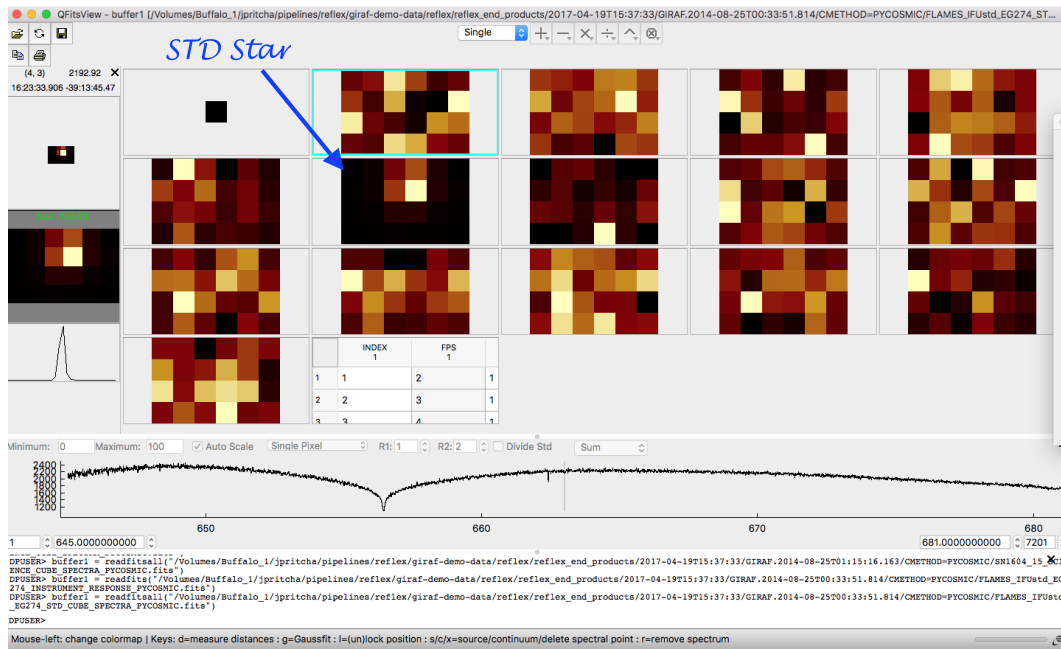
QFitsView - buffer1 [/Volumes/Buffalo_1/jpritcha/pipelines/reflex/giraf-demo-data/reflex/reflex_end_products/2017-04-19T15:37:33/GIRAF.2014-08-25T00:33:51.814/CMETHOD=PYCOSMIC/FLAMES_IFUstd_EG274_ST

Single

STD Star

(4, 3) 2192.92 ✕
16:23:33.906 -39:13:45.47

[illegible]

| | INDEX 1 | FPS 1 | |
|---|---|---|---|
| 1 | 1 | 2 | 1 |
| 2 | 2 | 3 | 1 |
| 3 | 3 | 4 | 1 |

Minimum: 0 Maximum: 100 Auto Scale Single Pixel R1: 1 R2: 2 Divide Std Sum

2400
2200
2000
1800
1600
1400
1200

650 660 670 680

1 645.0000000000 681.0000000000 7201

DPUSER> buffer1 = readfitsall("/Volumes/Buffalo_1/jpritcha/pipelines/reflex/giraf-demo-data/reflex/reflex_end_products/2017-04-19T15:37:33/GIRAF.2014-08-25T01:15:16.163/CMETHOD=PYCOSMIC/SN1604_15_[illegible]ENCE_CUBE_SPECTRA_PYCOSMIC.fits")
DPUSER> buffer1 = readfits("/Volumes/Buffalo_1/jpritcha/pipelines/reflex/giraf-demo-data/reflex/reflex_end_products/2017-04-19T15:37:33/GIRAF.2014-08-25T00:33:51.814/CMETHOD=PYCOSMIC/FLAMES_IFUstd_E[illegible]274_INSTRUMENT_RESPONSE_PYCOSMIC.fits")
DPUSER> buffer1 = readfitsall("/Volumes/Buffalo_1/jpritcha/pipelines/reflex/giraf-demo-data/reflex/reflex_end_products/2017-04-19T15:37:33/GIRAF.2014-08-25T00:33:51.814/CMETHOD=PYCOSMIC/FLAMES_IFUstd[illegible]_EG274_STD_CUBE_SPECTRA_PYCOSMIC.fits")
DPUSER>

Mouse-left: change colormap | Keys: d=measure distances : g=Gaussfit : l=(un)lock position : s/c/x=source/continuum/delete spectral point : r=remove spectrum